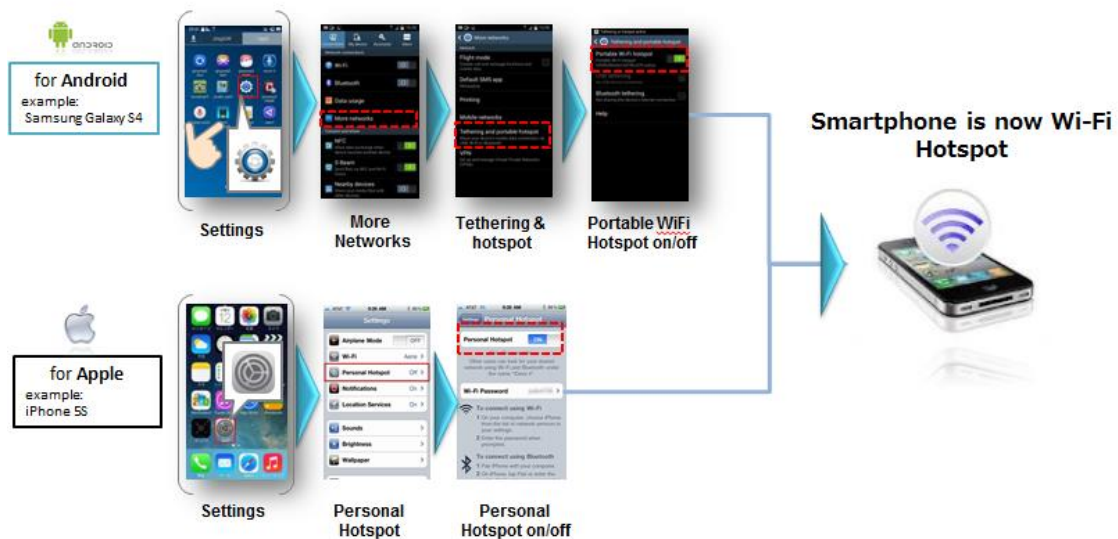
ANDROID

for Android
example:
Samsung Galaxy S4

Settings

Wi-Fi
Bluetooth
Data usage
More networks
NFC
S Beam
Nearby devices

More Networks

More networks
Flight mode
Default SMS app
Printing
Mobile networks
Tethering and portable hotspot
VPN

Tethering & hotspot

Tethering and portable hotspot
Portable Wi-Fi hotspot
USB tethering
Bluetooth tethering
Help

Portable WiFi Hotspot on/off

Smartphone is now Wi-Fi Hotspot

for Apple
example:
iPhone 5S

Settings

Settings
Airplane Mode OFF
Wi-Fi
Personal Hotspot Off
Notifications
Location Services On
Sounds
Brightness
Wallpaper

Personal Hotspot

Personal Hotspot
Personal Hotspot ON
Wi-Fi Password
To connect using Wi-Fi
To connect using Bluetooth

Personal Hotspot on/off